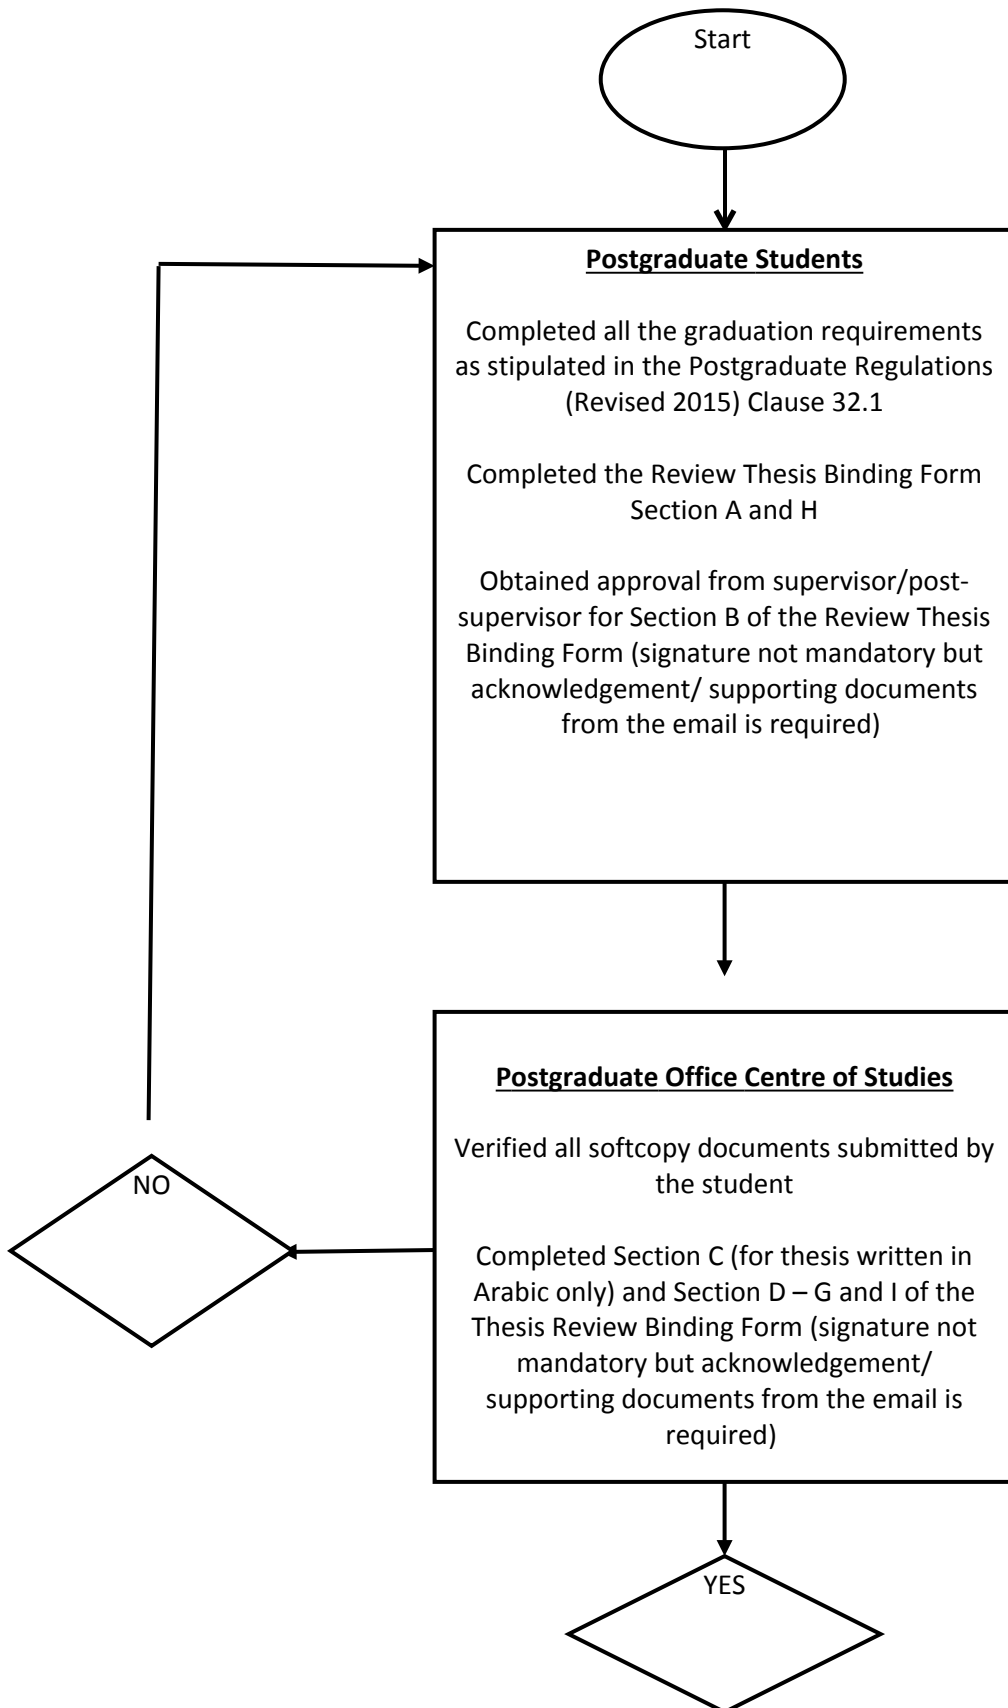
Start

**Postgraduate Students**

Completed all the graduation requirements as stipulated in the Postgraduate Regulations (Revised 2015) Clause 32.1

Completed the Review Thesis Binding Form Section A and H

Obtained approval from supervisor/post-supervisor for Section B of the Review Thesis Binding Form (signature not mandatory but acknowledgement/ supporting documents from the email is required)

**Postgraduate Office Centre of Studies**

Verified all softcopy documents submitted by the student

Completed Section C (for thesis written in Arabic only) and Section D – G and I of the Thesis Review Binding Form (signature not mandatory but acknowledgement/ supporting documents from the email is required)

NO

YES